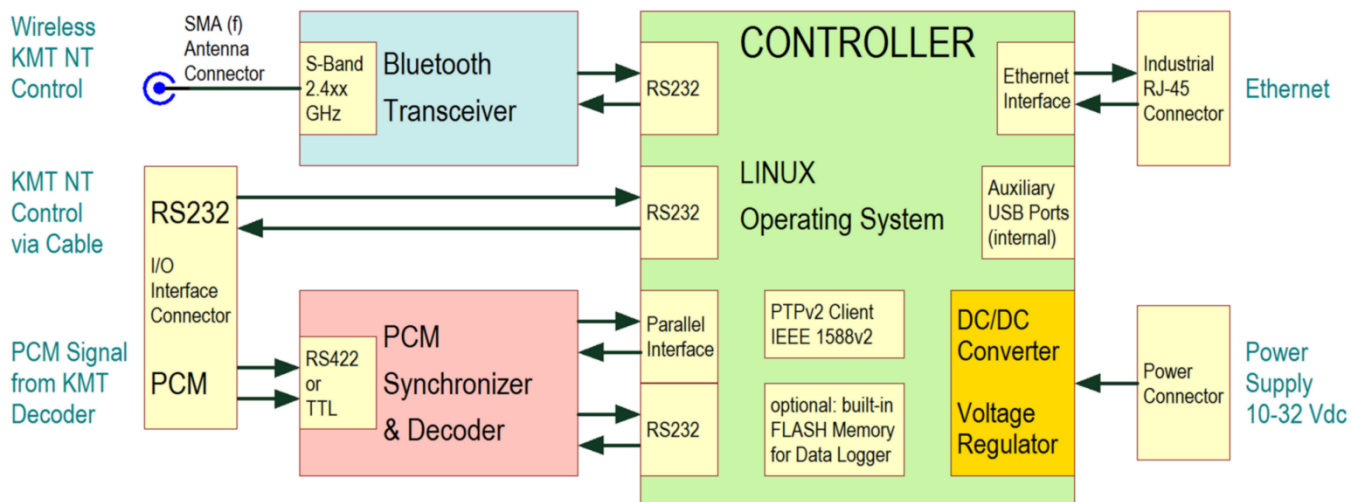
Wireless KMT NT Control

SMA (f) Antenna Connector

S-Band 2.4xx GHz

Bluetooth Transceiver

CONTROLLER

RS232

Ethernet Interface

Industrial RJ-45 Connector

Ethernet

KMT NT Control via Cable

RS232

I/O Interface Connector

PCM

RS232

LINUX Operating System

Auxiliary USB Ports (internal)

PCM Signal from KMT Decoder

RS422 or TTL

PCM Synchronizer & Decoder

Parallel Interface

RS232

PTPv2 Client IEEE 1588v2

optional: built-in FLASH Memory for Data Logger

DC/DC Converter

Voltage Regulator

Power Connector

Power Supply 10-32 Vdc